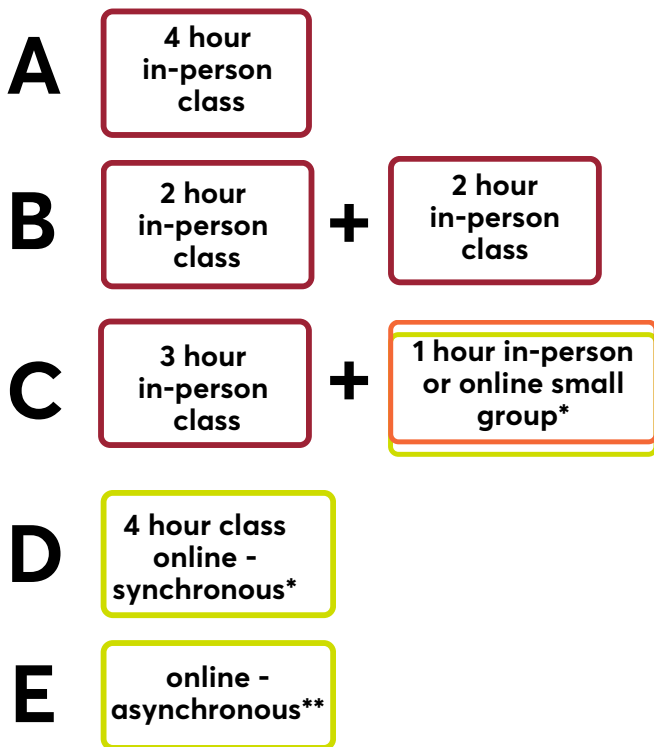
A

4 hour in-person class

B

2 hour in-person class

+

2 hour in-person class

C

3 hour in-person class

+

1 hour in-person or online small group*

D

4 hour class online - synchronous*

E

online - asynchronous**